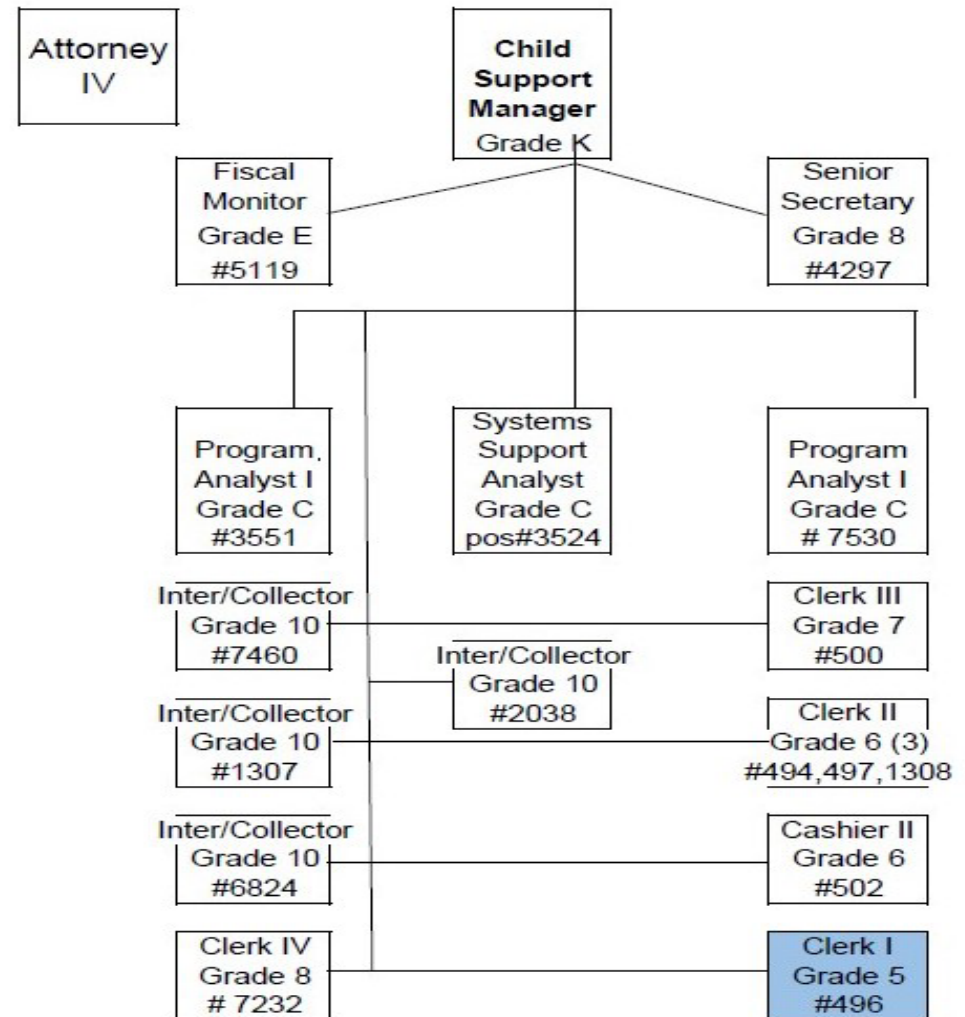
Attorney IV

Child Support Manager
Grade K

Fiscal Monitor
Grade E
#5119

Senior Secretary
Grade 8
#4297

Program, Analyst I
Grade C
#3551

Systems Support Analyst
Grade C
pos#3524

Program Analyst I
Grade C
# 7530

Inter/Collector
Grade 10
#7460

Clerk III
Grade 7
#500

Inter/Collector
Grade 10
#2038

Inter/Collector
Grade 10
#1307

Clerk II
Grade 6 (3)
#494,497,1308

Inter/Collector
Grade 10
#6824

Cashier II
Grade 6
#502

Clerk IV
Grade 8
# 7232

Clerk I
Grade 5
#496